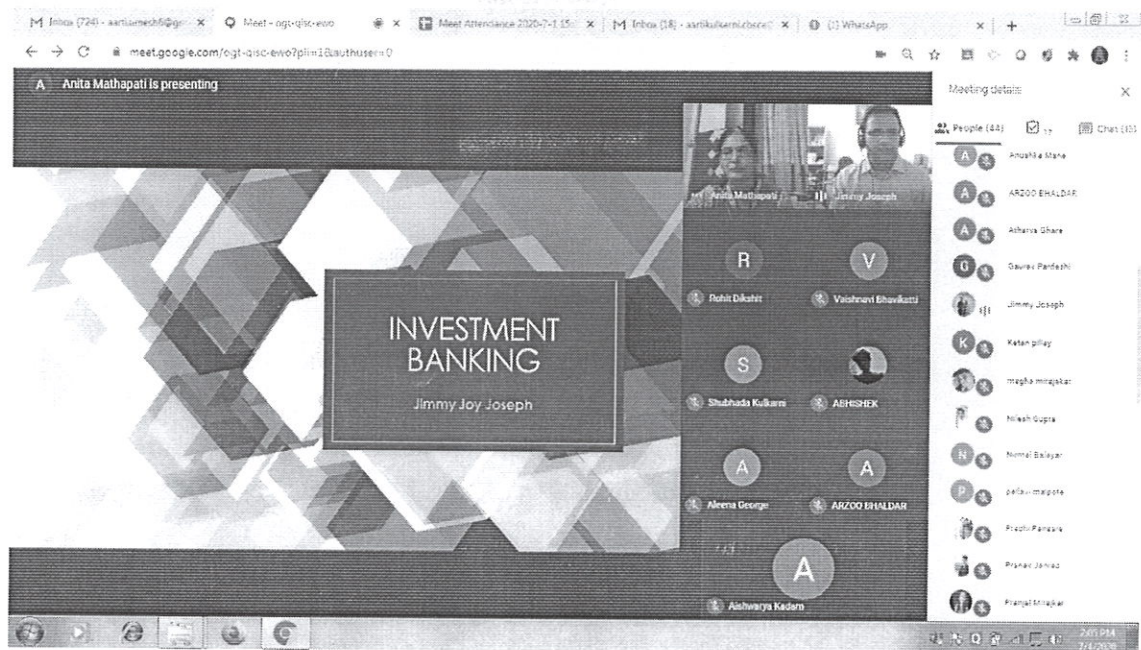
M Inbox (724) - aartiumesh6@gm × Meet - ogt-qisc-ewo × Meet Attendance 2020-7-1 15 × M Inbox (18) - aartikulkarni.cbcce × (1) WhatsApp × +

meet.google.com/ogt-qisc-ewo?pli=1&authuser=0

A Anita Mathapati is presenting

INVESTMENT BANKING

Jimmy Joy Joseph

Anita Mathapati

Jimmy Joseph

R

Rohit Dikshit

V

Vaishnavi Bhavikatti

S

Shubhada Kulkarni

ABHISHEK

A

Aleena George

A

ARZOO BHALDAR

A

Aishwarya Kadam

Meeting details ×

People (44) Chat (15)

Anushka Mane

ARZOO BHALDAR

Atharva Ghare

Gaurav Pardeshi

Jimmy Joseph

Ketan pillay

megha minajakar

Nilesh Gupta

Nirmal Balayar

pallavi malpote

Prachi Pansare

Pranav Janrao

Pranjal Mirajkar

2:05 PM 7/1/2020